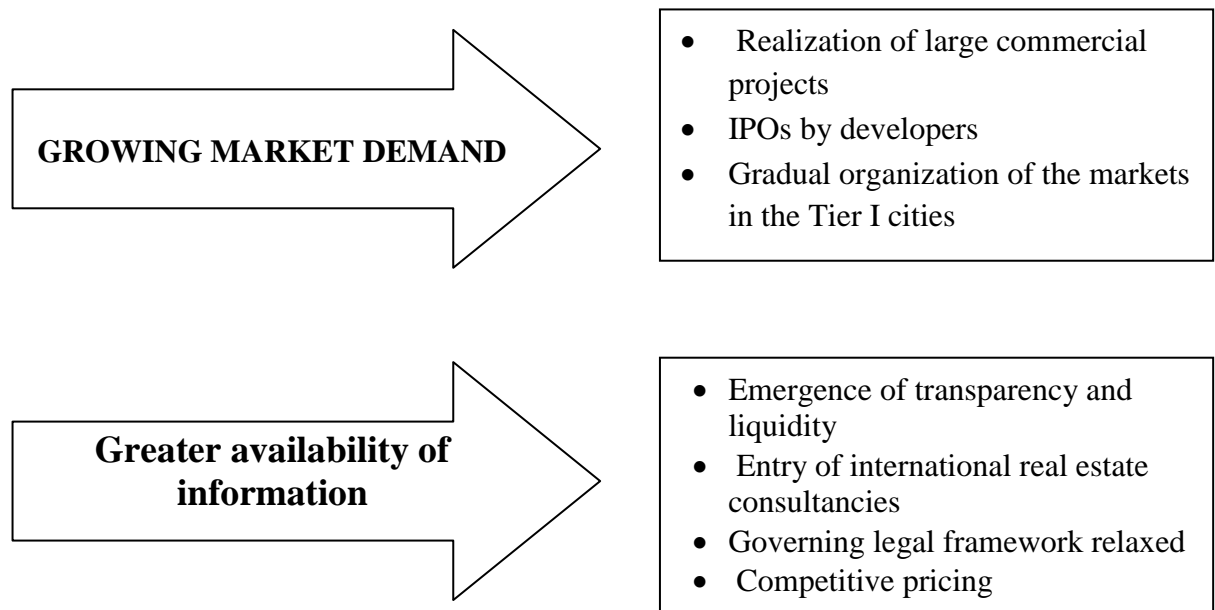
GROWING MARKET DEMAND

- Realization of large commercial projects
- IPOs by developers
- Gradual organization of the markets in the Tier I cities

Greater availability of information

- Emergence of transparency and liquidity
- Entry of international real estate consultancies
- Governing legal framework relaxed
- Competitive pricing